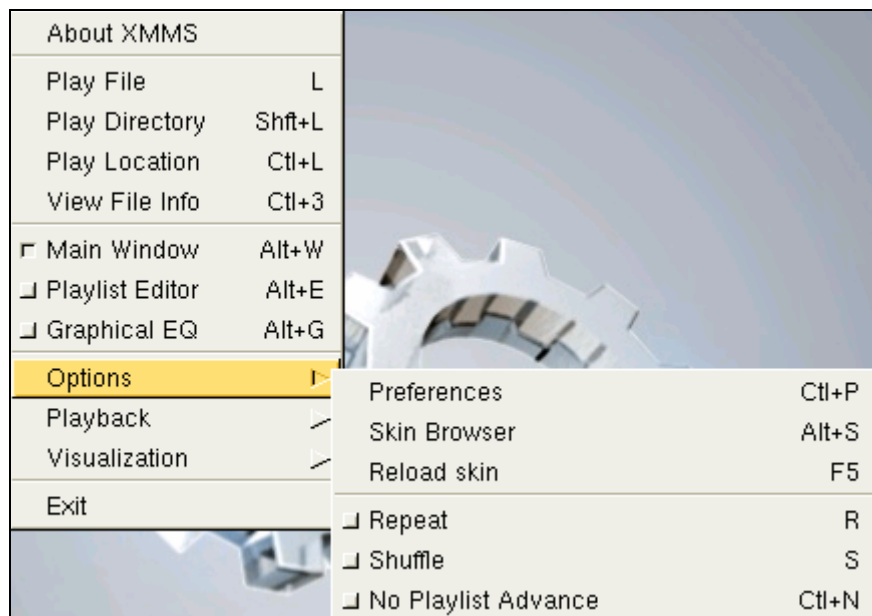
About XMMS

Play File L
Play Directory Shft+L
Play Location Ctl+L
View File Info Ctl+3

Main Window Alt+W
Playlist Editor Alt+E
Graphical EQ Alt+G

Options
Playback
Visualization

Exit

Preferences Ctl+P
Skin Browser Alt+S
Reload skin F5

Repeat R
Shuffle S
No Playlist Advance Ctl+N